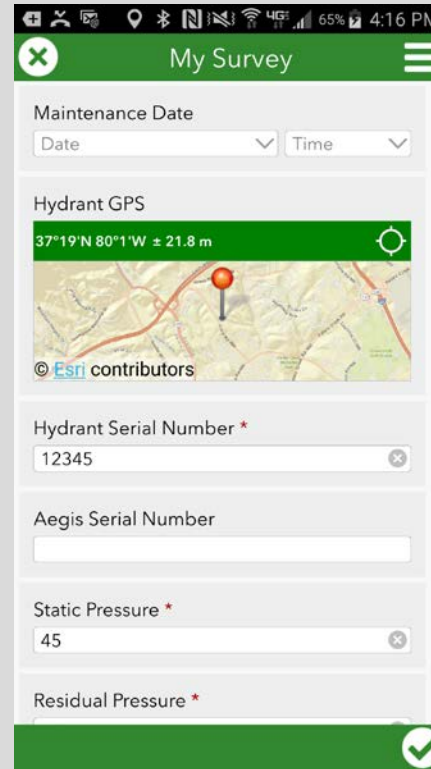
65% 4:16 PM

My Survey

Maintenance Date

Date

Time

Hydrant GPS

37°19'N 80°1'W ± 21.8 m

© Esri contributors

Hydrant Serial Number *

12345

Aegis Serial Number

Static Pressure *

45

Residual Pressure *